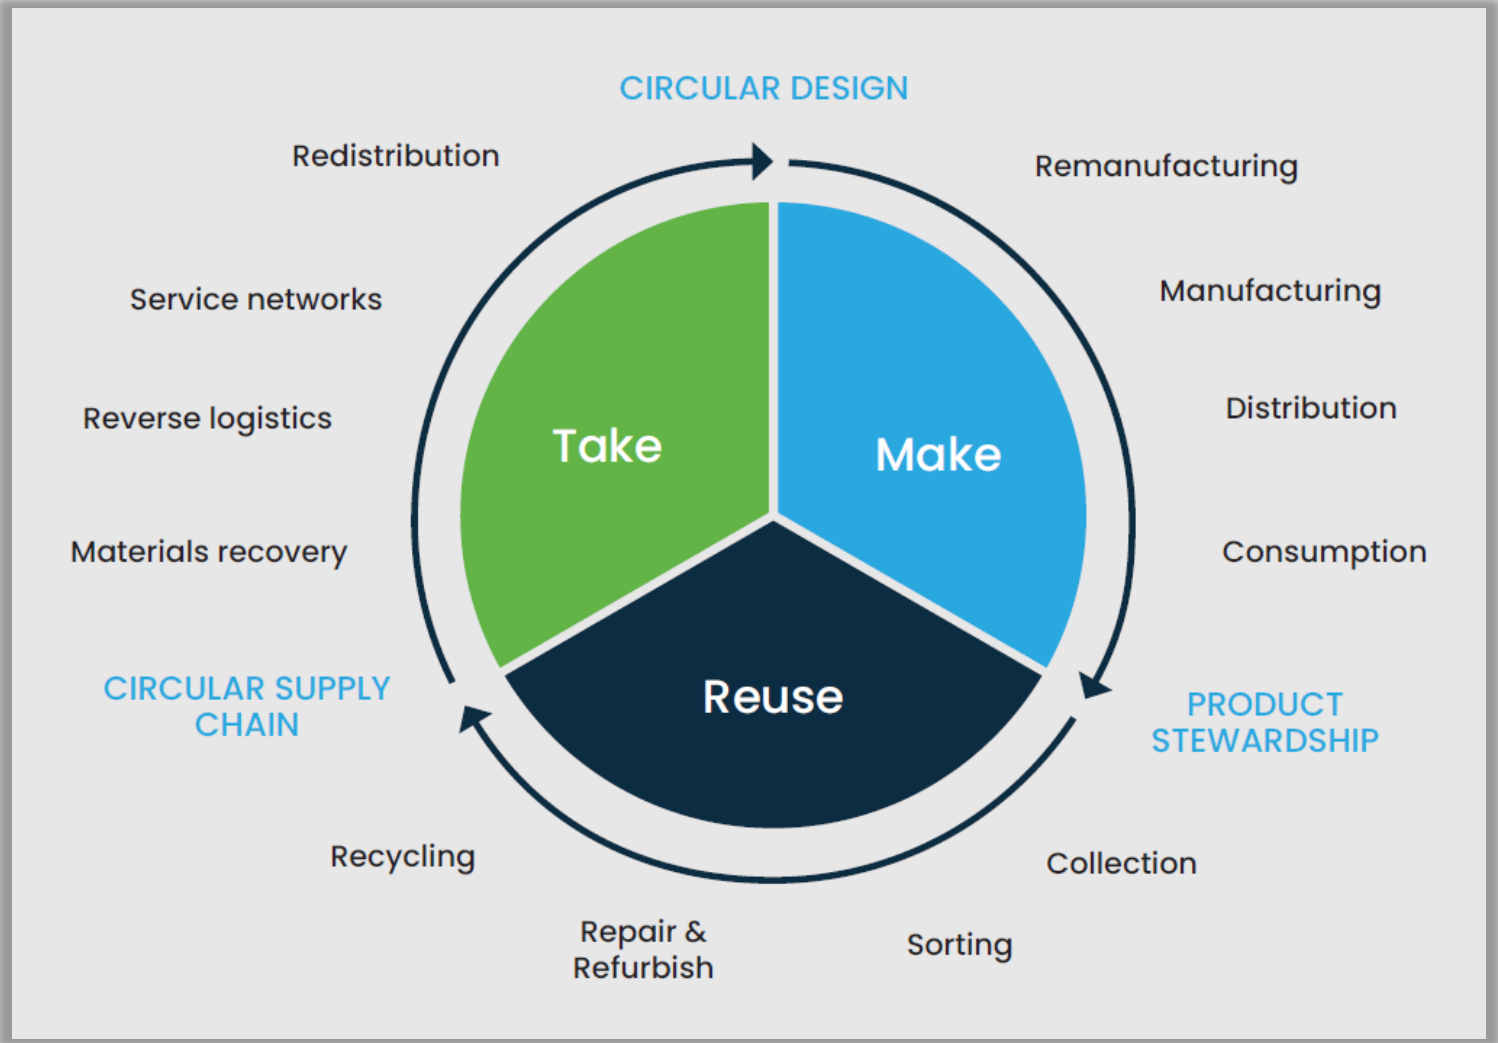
CIRCULAR DESIGN

Redistribution

Remanufacturing

Service networks

Manufacturing

Reverse logistics

Distribution

Take

Make

Materials recovery

Consumption

CIRCULAR SUPPLY CHAIN

Reuse

PRODUCT STEWARDSHIP

Recycling

Collection

Repair & Refurbish

Sorting